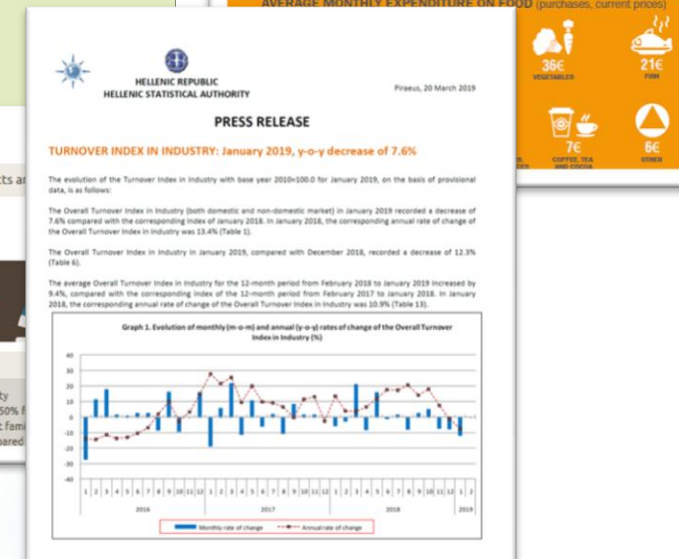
AVERAGE MONTHLY EXPENDITURE ON FOOD (purchases, current prices)

36€
VEGETABLES

21€
FISH

7€
COFFEE, TEA AND COCOA

6€
OTHER

cts ar

ty
50%
t fami
pared

HELLENIC REPUBLIC
HELLENIC STATISTICAL AUTHORITY

Piraeus, 20 March 2019

PRESS RELEASE

TURNOVER INDEX IN INDUSTRY: January 2019, y-o-y decrease of 7.6%

The evolution of the Turnover Index in Industry with base year 2010=100.0 for January 2019, on the basis of provisional data, is as follows:

The Overall Turnover Index in Industry (both domestic and non-domestic market) in January 2019 recorded a decrease of 7.6% compared with the corresponding index of January 2018. In January 2018, the corresponding annual rate of change of the Overall Turnover Index in Industry was 13.4% (Table 1).

The Overall Turnover Index in Industry in January 2019, compared with December 2018, recorded a decrease of 12.3% (Table 6).

The average Overall Turnover Index in Industry for the 12-month period from February 2018 to January 2019 increased by 9.4%, compared with the corresponding index of the 12-month period from February 2017 to January 2018. In January 2018, the corresponding annual rate of change of the Overall Turnover Index in Industry was 10.9% (Table 13).

Graph 1. Evolution of monthly (m-o-m) and annual (y-o-y) rates of change of the Overall Turnover Index in Industry (%)

40
30
20
10
0
-10
-20
-30
-40

1 2 3 4 5 6 7 8 9 10 11 12 1 2 3 4 5 6 7 8 9 10 11 12 1 2 3 4 5 6 7 8 9 10 11 12 1 2
2016 2017 2018 2019

Monthly rate of change
Annual rate of change